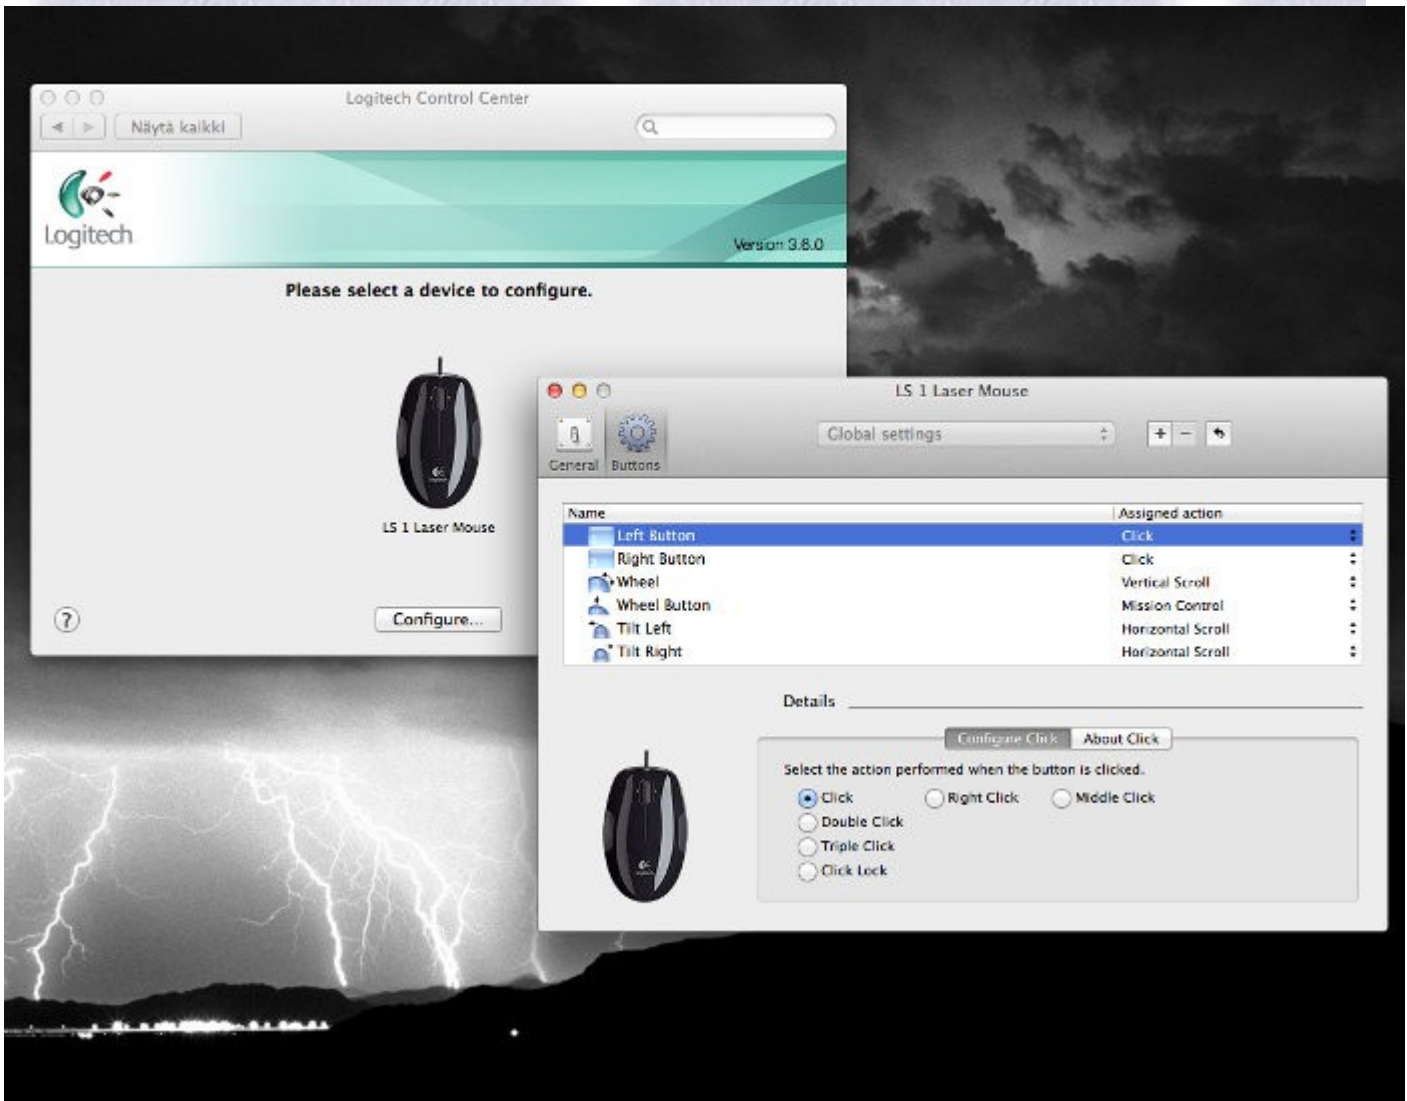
Logitech Control Center

Näytä kaikki

Logitech

Version 3.8.0

Please select a device to configure.

LS 1 Laser Mouse

?

Configure...

LS 1 Laser Mouse

General Buttons

Global settings

+ −

| Name | Assigned action |
|---|---|
| Left Button | Click |
| Right Button | Click |
| Wheel | Vertical Scroll |
| Wheel Button | Mission Control |
| Tilt Left | Horizontal Scroll |
| Tilt Right | Horizontal Scroll |

Details

Configure Click About Click

Select the action performed when the button is clicked.

Click Right Click Middle Click
Double Click
Triple Click
Click Lock